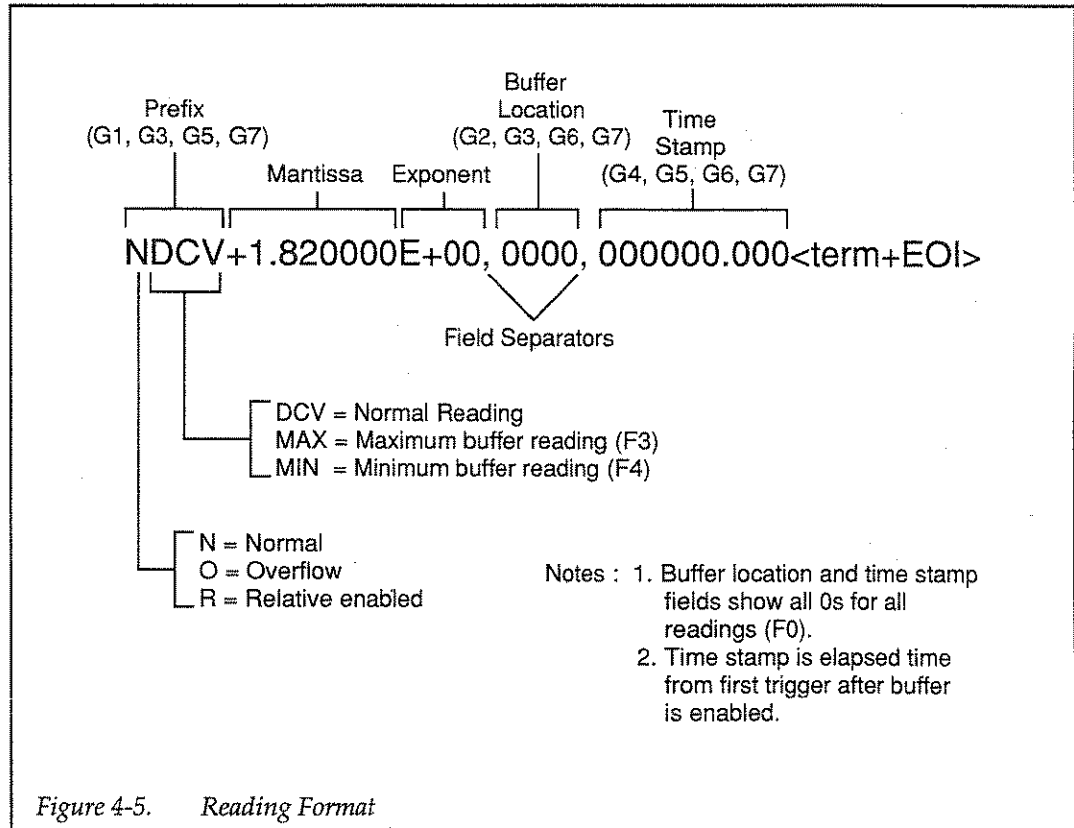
Prefix
(G1, G3, G5, G7)

Mantissa

Exponent

Buffer
Location
(G2, G3, G6, G7)

Time
Stamp
(G4, G5, G6, G7)

NDCV+1.820000E+00, 0000, 000000.000<term+EOI>

Field Separators

DCV = Normal Reading
MAX = Maximum buffer reading (F3)
MIN = Minimum buffer reading (F4)

N = Normal
O = Overflow
R = Relative enabled

Notes : 1. Buffer location and time stamp fields show all 0s for all readings (F0).
2. Time stamp is elapsed time from first trigger after buffer is enabled.

Figure 4-5. Reading Format